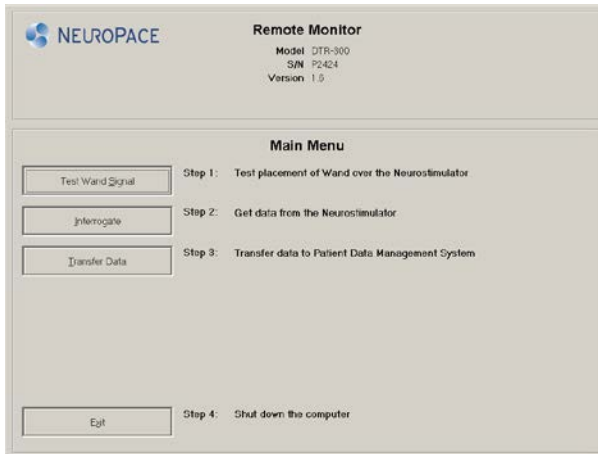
NEUROPACE

Remote Monitor

Model DTR-300
S/N P2424
Version 1.0

Main Menu

Test Wand Signal

Step 1: Test placement of Wand over the Neurostimulator

Interrogate

Step 2: Get data from the Neurostimulator

Transfer Data

Step 3: Transfer data to Patient Data Management System

Exit

Step 4: Shut down the computer